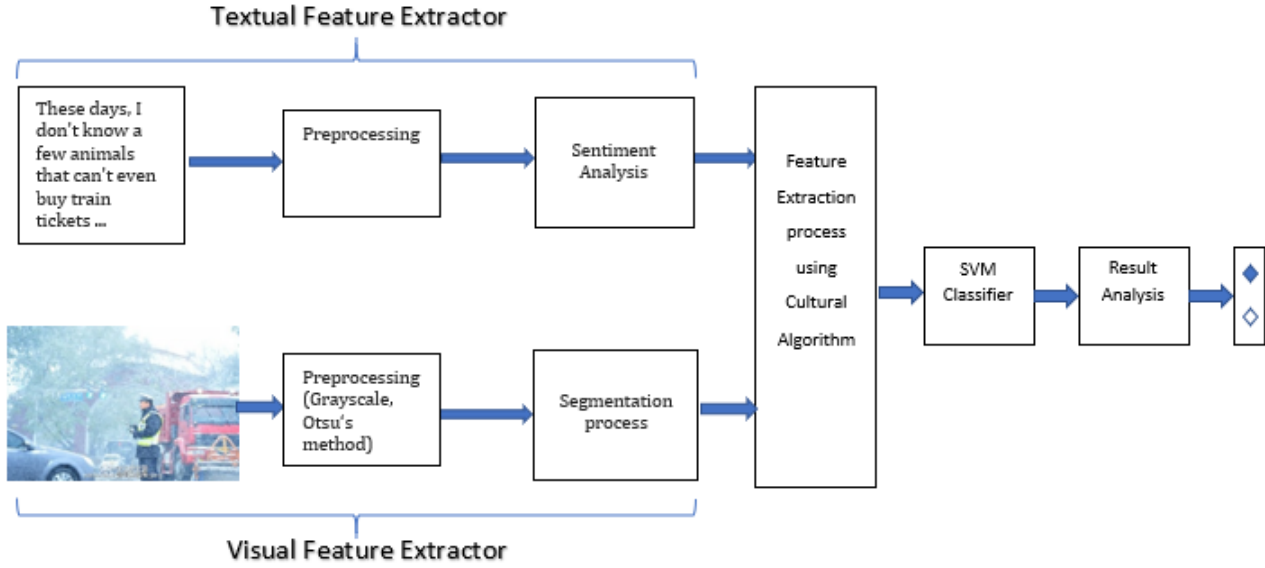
Textual Feature Extractor

These days, I don't know a few animals that can't even buy train tickets ...

Preprocessing

Sentiment Analysis

Feature Extraction process using Cultural Algorithm

SVM Classifier

Result Analysis

Preprocessing (Grayscale, Otsu's method)

Segmentation process

Visual Feature Extractor